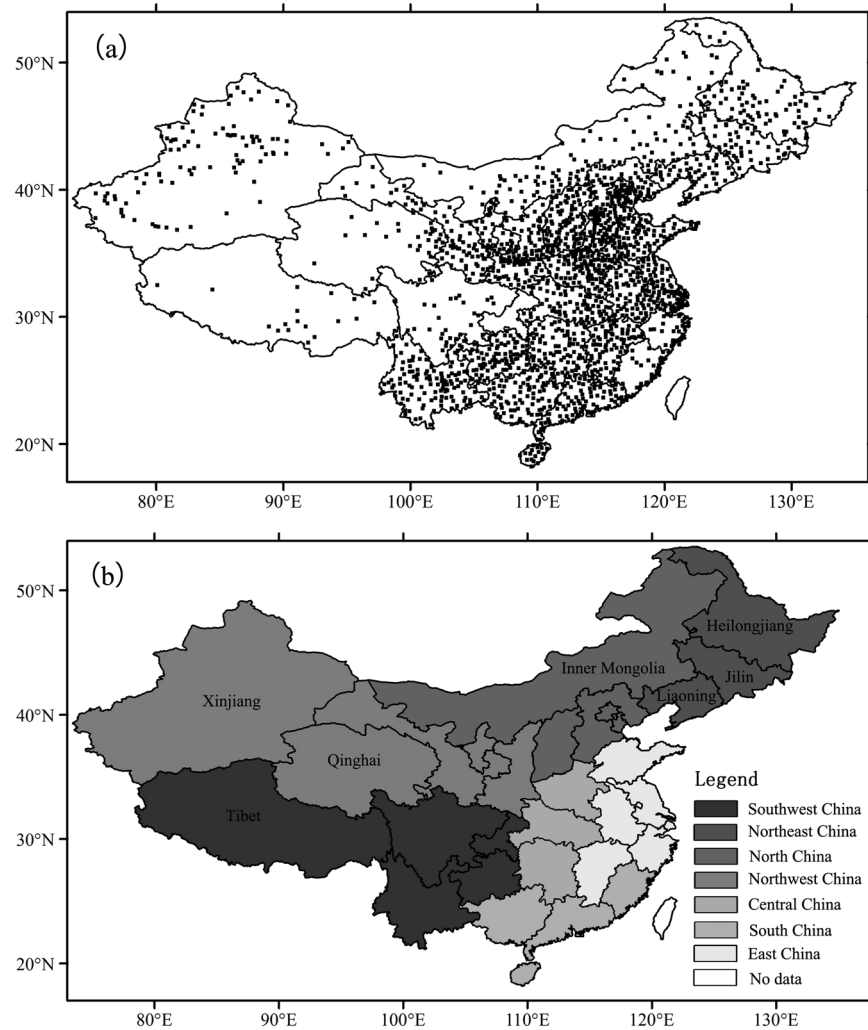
(a)

50°N
40°N
30°N
20°N

80°E 90°E 100°E 110°E 120°E 130°E

(b)

50°N
40°N
30°N
20°N

Heilongjiang
Inner Mongolia
Jilin
Liaoning
Xinjiang
Qinghai
Tibet

Legend
Southwest China
Northeast China
North China
Northwest China
Central China
South China
East China
No data

80°E 90°E 100°E 110°E 120°E 130°E